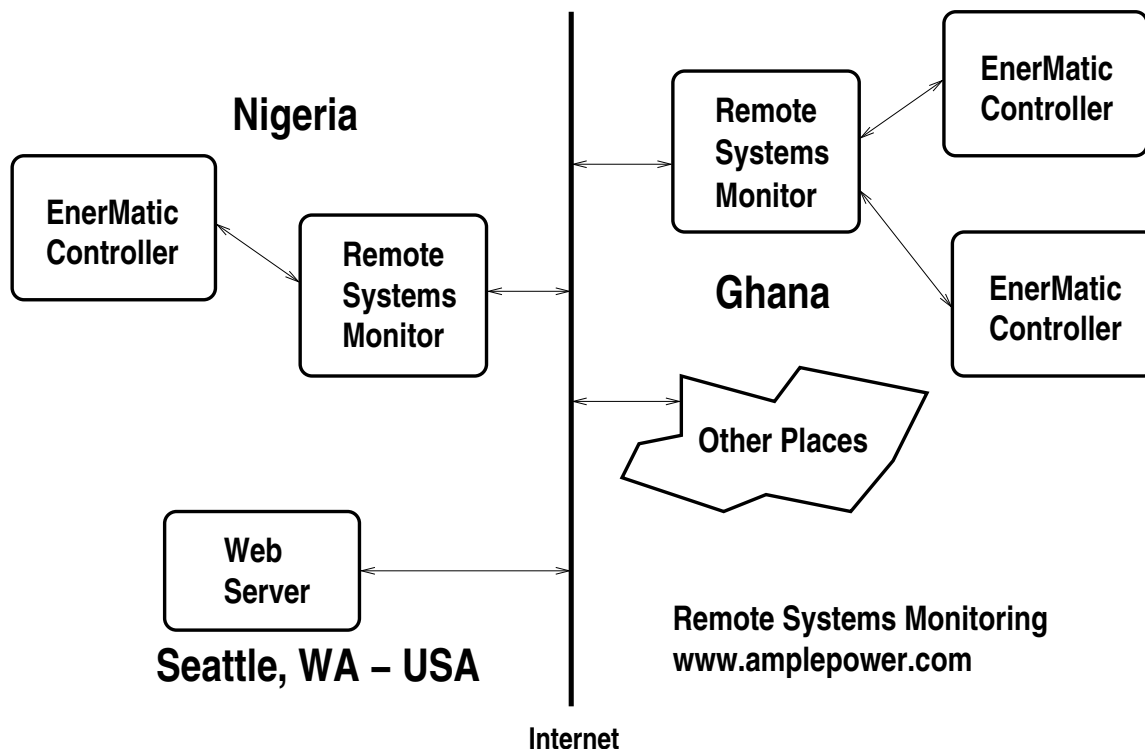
Nigeria

EnerMatic Controller

Remote Systems Monitor

Remote Systems Monitor

EnerMatic Controller

Ghana

EnerMatic Controller

Other Places

Web Server

Seattle, WA – USA

Remote Systems Monitoring
www.amplepower.com

Internet